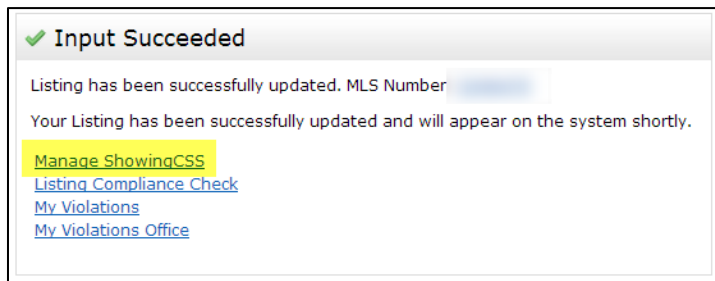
Input Succeeded

Listing has been successfully updated. MLS Number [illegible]

Your Listing has been successfully updated and will appear on the system shortly.

Manage ShowingCSS
Listing Compliance Check
My Violations
My Violations Office